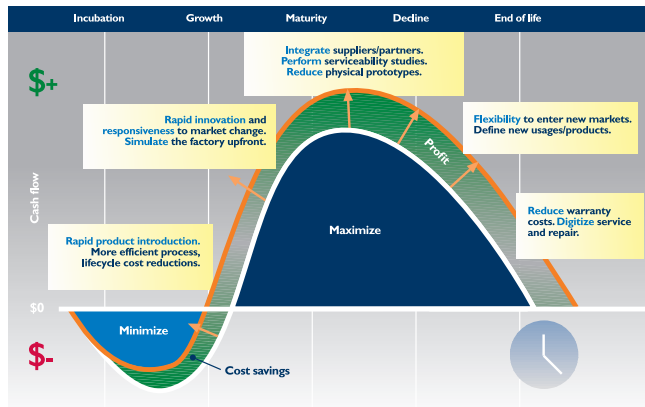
Incubation Growth Maturity Decline End of life

$+

Integrate suppliers/partners. Perform serviceability studies. Reduce physical prototypes.

Rapid innovation and responsiveness to market change. Simulate the factory upfront.

Flexibility to enter new markets. Define new usages/products.

Profit

Cash flow

Reduce warranty costs. Digitize service and repair.

Maximize

Rapid product introduction. More efficient process, lifecycle cost reductions.

$0

Minimize

$-

Cost savings